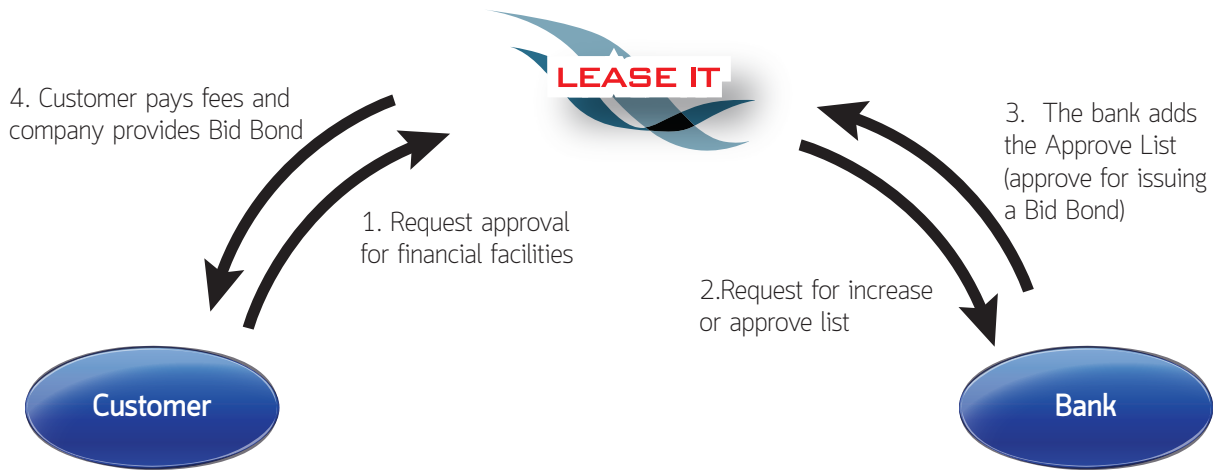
LEASE IT

4. Customer pays fees and company provides Bid Bond

3. The bank adds the Approve List (approve for issuing a Bid Bond)

1. Request approval for financial facilities

2.Request for increase or approve list

Customer

Bank